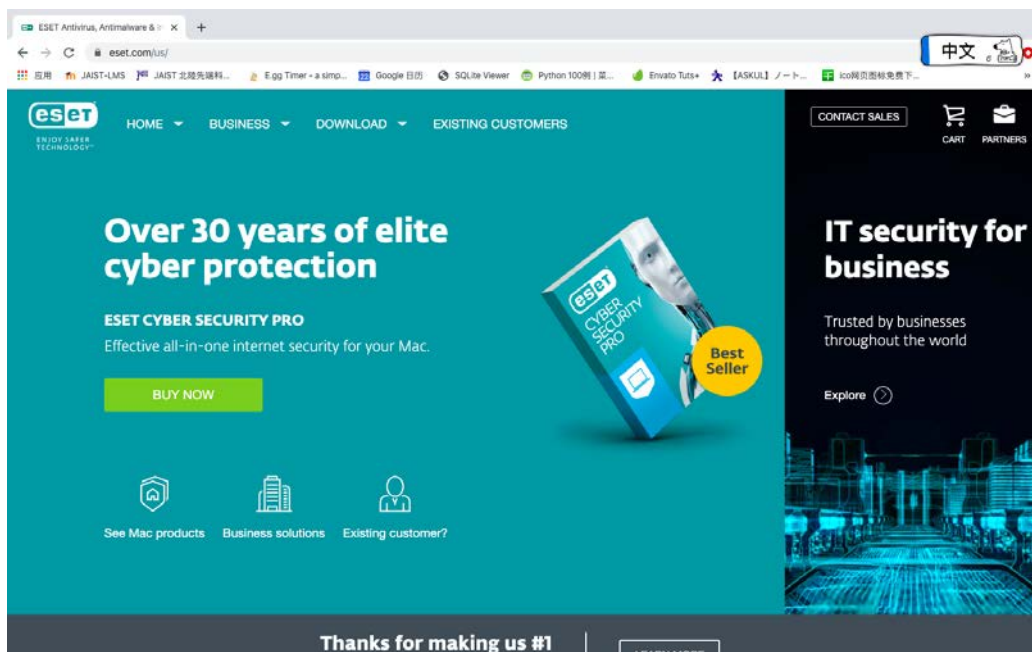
ESET Antivirus, Antimalware & ×

eset.com/us/

中文

应用 JAIST-LMS JAIST 北陸先端科... E.gg Timer - a simp... Google 日历 SQLite Viewer Python 100例 | 菜... Envato Tuts+ 【ASKUL】ノート... ico网页图标免费下...

eset ENJOY SAFER TECHNOLOGY™

HOME BUSINESS DOWNLOAD EXISTING CUSTOMERS

CONTACT SALES CART PARTNERS

Over 30 years of elite cyber protection

ESET CYBER SECURITY PRO

Effective all-in-one internet security for your Mac.

BUY NOW

eset CYBER SECURITY PRO

Best Seller

See Mac products Business solutions Existing customer?

IT security for business

Trusted by businesses throughout the world

Explore

Thanks for making us #1

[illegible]